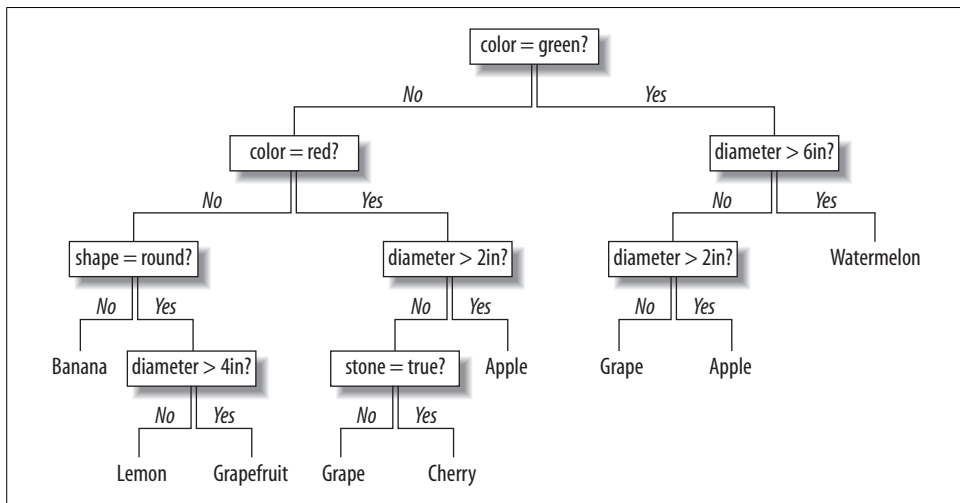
color = green?

No

Yes

color = red?

diameter > 6in?

No

Yes

No

Yes

shape = round?

diameter > 2in?

diameter > 2in?

Watermelon

No

Yes

No

Yes

No

Yes

Banana

diameter > 4in?

stone = true?

Apple

Grape

Apple

No

Yes

No

Yes

Lemon

Grapefruit

Grape

Cherry